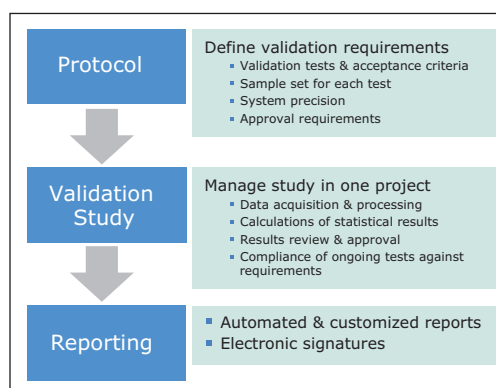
Protocol

Define validation requirements
- Validation tests & acceptance criteria
- Sample set for each test
- System precision
- Approval requirements

Validation Study

Manage study in one project
- Data acquisition & processing
- Calculations of statistical results
- Results review & approval
- Compliance of ongoing tests against requirements

Reporting

- Automated & customized reports
- Electronic signatures